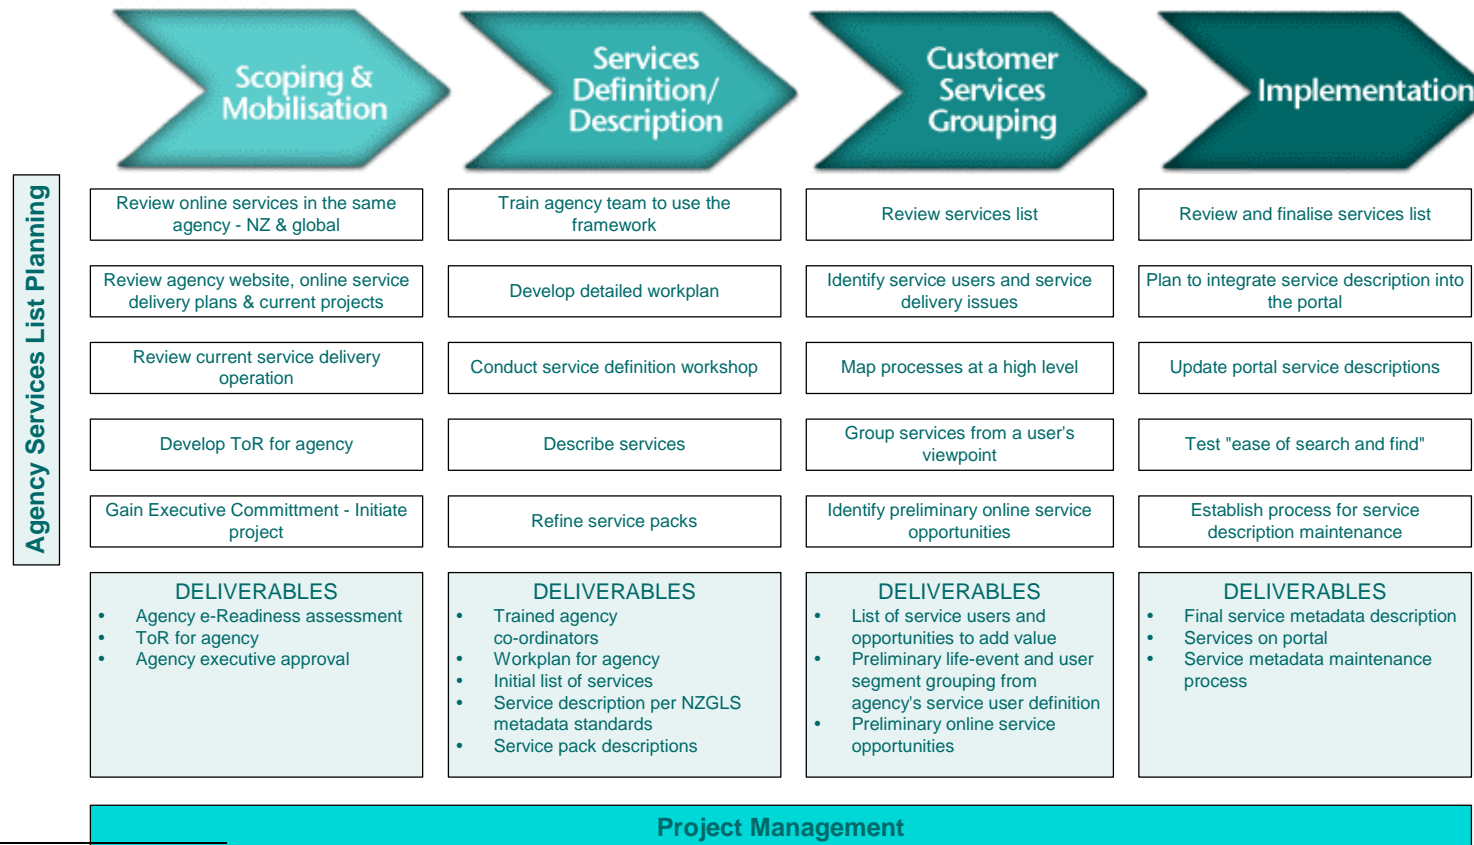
Agency Services List Planning

Scoping & Mobilisation

Services Definition/ Description

Customer Services Grouping

Implementation

| Scoping & Mobilisation | Services Definition/ Description | Customer Services Grouping | Implementation |
|---|---|---|---|
| Review online services in the same agency - NZ & global | Train agency team to use the framework | Review services list | Review and finalise services list |
| Review agency website, online service delivery plans & current projects | Develop detailed workplan | Identify service users and service delivery issues | Plan to integrate service description into the portal |
| Review current service delivery operation | Conduct service definition workshop | Map processes at a high level | Update portal service descriptions |
| Develop ToR for agency | Describe services | Group services from a user's viewpoint | Test "ease of search and find" |
| Gain Executive Committment - Initiate project | Refine service packs | Identify preliminary online service opportunities | Establish process for service description maintenance |

DELIVERABLES
- Agency e-Readiness assessment
- ToR for agency
- Agency executive approval

DELIVERABLES
- Trained agency co-ordinators
- Workplan for agency
- Initial list of services
- Service description per NZGLS metadata standards
- Service pack descriptions

DELIVERABLES
- List of service users and opportunities to add value
- Preliminary life-event and user segment grouping from agency's service user definition
- Preliminary online service opportunities

DELIVERABLES
- Final service metadata description
- Services on portal
- Service metadata maintenance process

Project Management